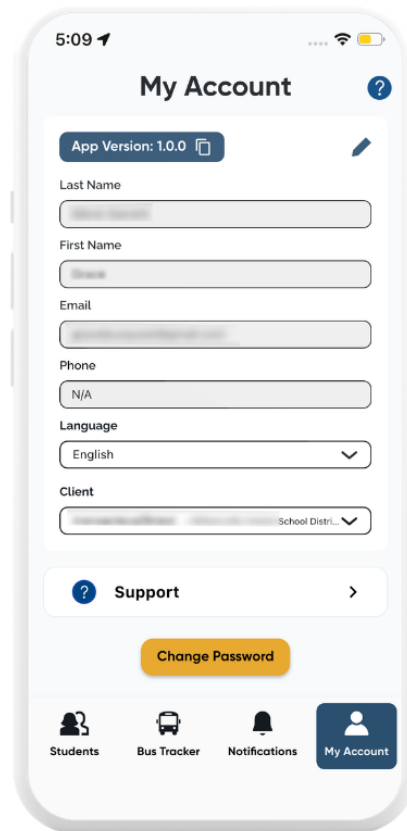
5:09

My Account

App Version: 1.0.0

Last Name

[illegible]

First Name

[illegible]

Email

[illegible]

Phone

N/A

Language

English

Client

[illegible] School Distri...

Support

Change Password

Students

Bus Tracker

Notifications

My Account